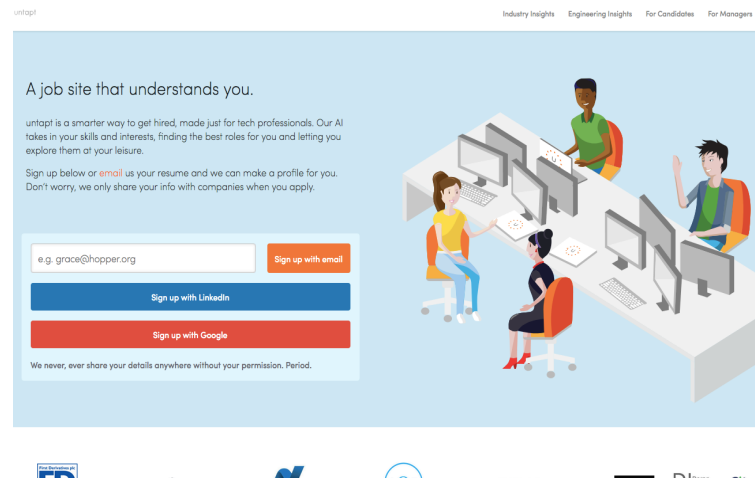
untapt

Industry Insights Engineering Insights For Candidates For Managers

A job site that understands you.

untapt is a smarter way to get hired, made just for tech professionals. Our AI takes in your skills and interests, finding the best roles for you and letting you explore them at your leisure.

Sign up below or email us your resume and we can make a profile for you. Don't worry, we only share your info with companies when you apply.

e.g. grace@hopper.org

Sign up with email

Sign up with LinkedIn

Sign up with Google

We never, ever share your details anywhere without your permission. Period.